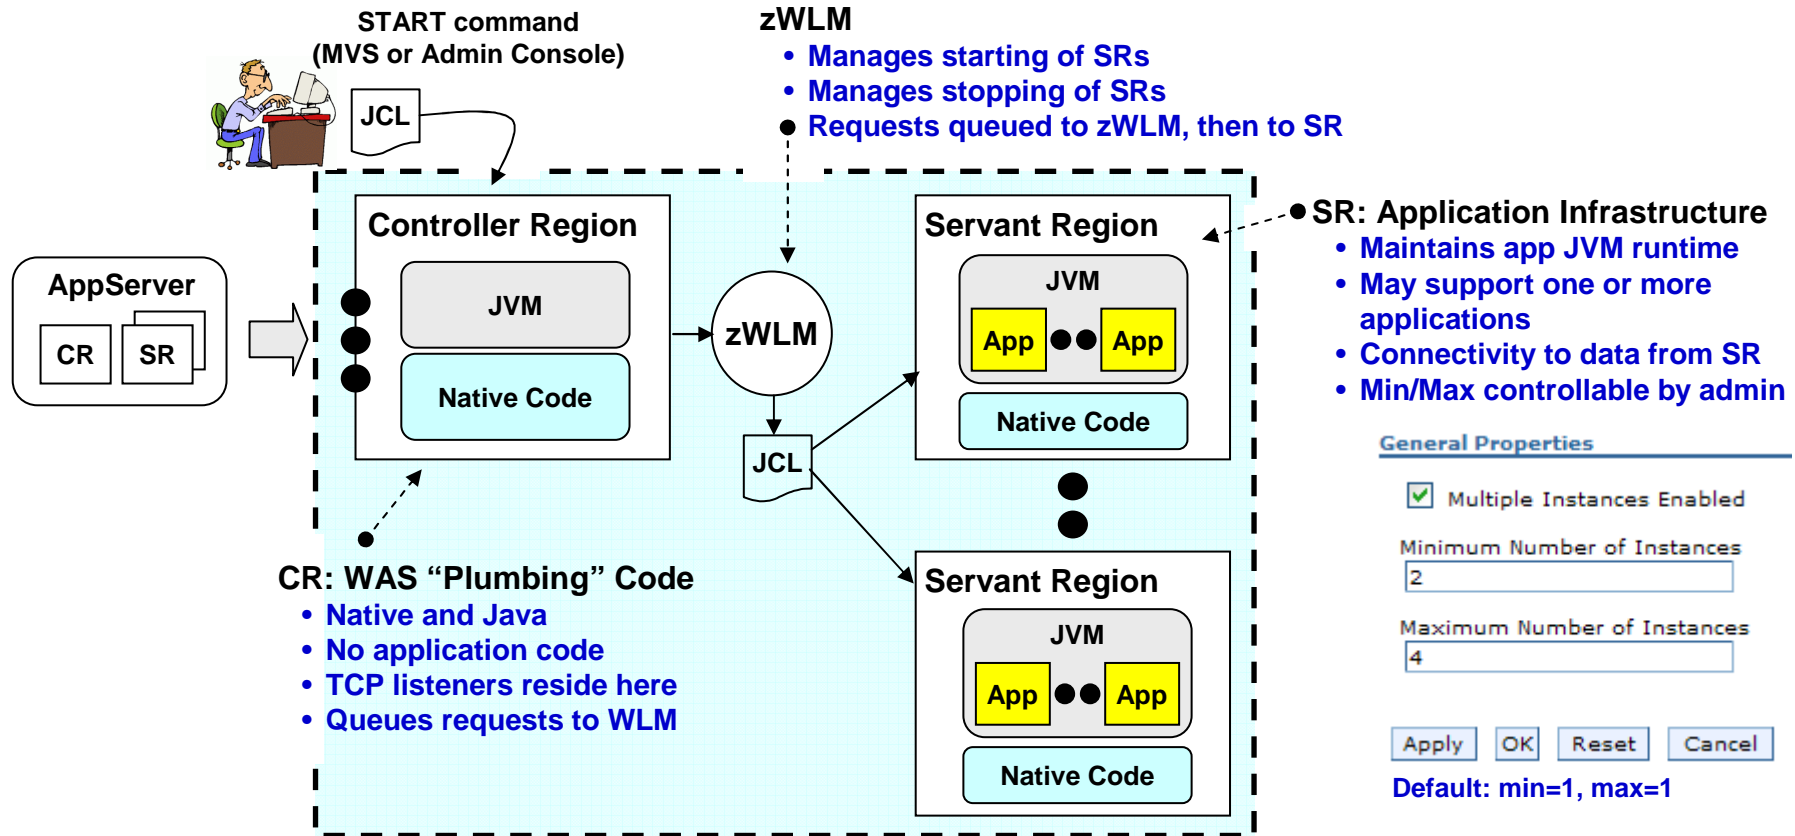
START command
(MVS or Admin Console)

JCL

zWLM
• Manages starting of SRs
• Manages stopping of SRs
• Requests queued to zWLM, then to SR

AppServer
CR
SR

Controller Region
JVM
Native Code

zWLM

JCL

Servant Region
JVM
App
App
Native Code

Servant Region
JVM
App
App
Native Code

SR: Application Infrastructure
• Maintains app JVM runtime
• May support one or more applications
• Connectivity to data from SR
• Min/Max controllable by admin

General Properties

Multiple Instances Enabled

Minimum Number of Instances
2

Maximum Number of Instances
4

Apply OK Reset Cancel

Default: min=1, max=1

CR: WAS “Plumbing” Code
• Native and Java
• No application code
• TCP listeners reside here
• Queues requests to WLM